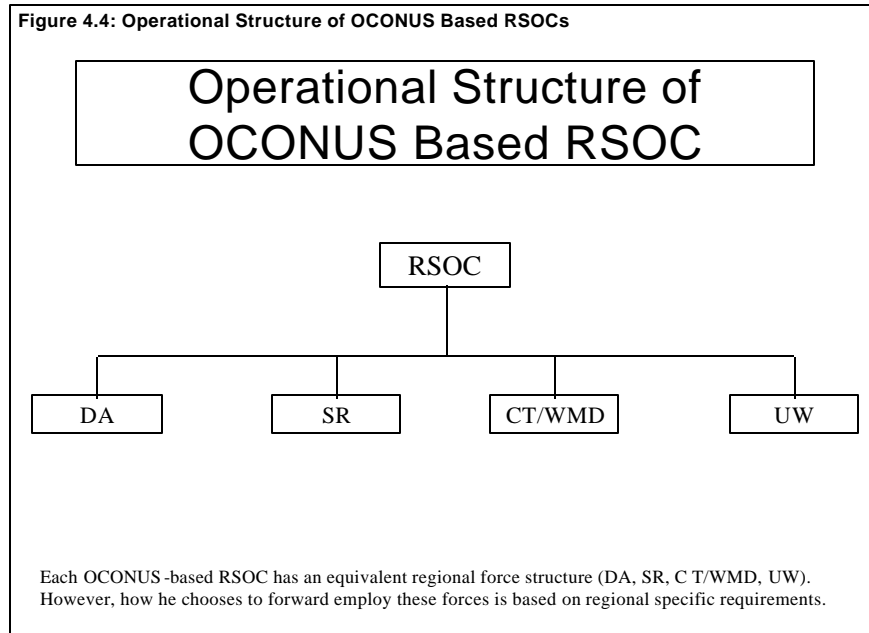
Figure 4.4: Operational Structure of OCONUS Based RSOCs

Operational Structure of OCONUS Based RSOC

RSOC

DA

SR

CT/WMD

UW

Each OCONUS -based RSOC has an equivalent regional force structure (DA, SR, C T/WMD, UW). However, how he chooses to forward employ these forces is based on regional specific requirements.